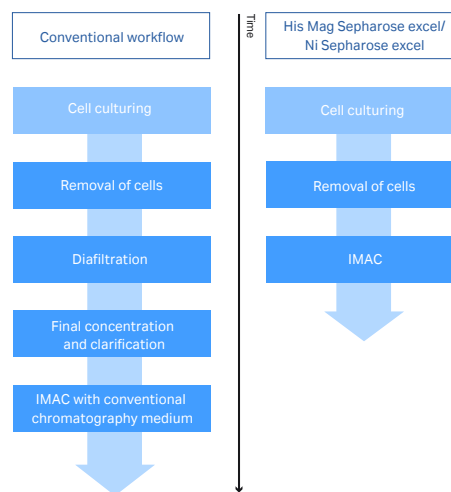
Conventional workflow

Cell culturing

Removal of cells

Diafiltration

Final concentration and clarification

IMAC with conventional chromatography medium

Time

His Mag Sepharose excel/ Ni Sepharose excel

Cell culturing

Removal of cells

IMAC